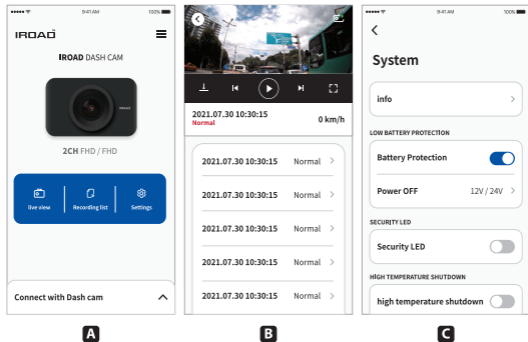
9:41 AM 100%

IROAD

IROAD DASH CAM

IROAD

2CH FHD / FHD

live view

Recording list

Settings

Connect with Dash cam

A

2021.07.30 10:30:15
Normal

0 km/h

2021.07.30 10:30:15 Normal

2021.07.30 10:30:15 Normal

2021.07.30 10:30:15 Normal

2021.07.30 10:30:15 Normal

2021.07.30 10:30:15 Normal

B

9:41 AM 100%

System

info

LOW BATTERY PROTECTION

Battery Protection

Power OFF 12V / 24V

SECURITY LED

Security LED

HIGH TEMPERATURE SHUTDOWN

high temperature shutdown

C